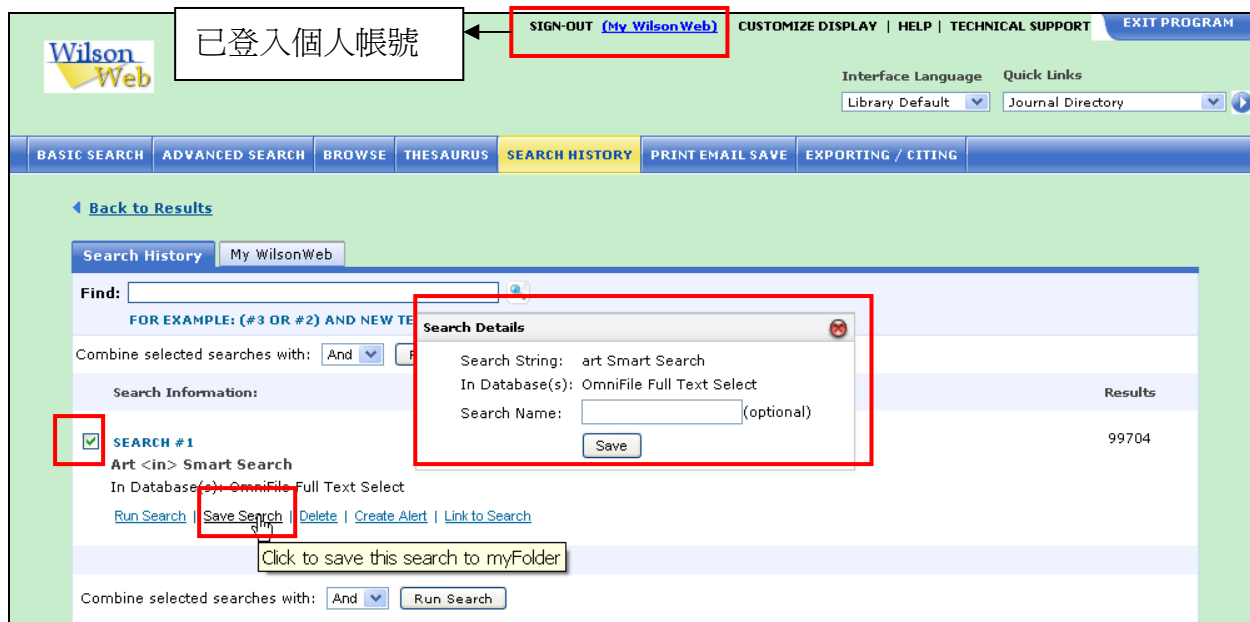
Wilson Web

已登入個人帳號

SIGN-OUT (My WilsonWeb) CUSTOMIZE DISPLAY | HELP | TECHNICAL SUPPORT

EXIT PROGRAM

Interface Language
Library Default

Quick Links
Journal Directory

BASIC SEARCH | ADVANCED SEARCH | BROWSE | THESAURUS | SEARCH HISTORY | PRINT EMAIL SAVE | EXPORTING / CITING

Back to Results

Search History | My WilsonWeb

Find:

FOR EXAMPLE: (#3 OR #2) AND NEW TE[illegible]

Combine selected searches with: And

Search Details

Search String: art Smart Search
In Database(s): OmniFile Full Text Select
Search Name: (optional)

Save

Search Information:

Results

SEARCH #1
Art <in> Smart Search
In Database(s): OmniFile Full Text Select

99704

Run Search | Save Search | Delete | Create Alert | Link to Search

Click to save this search to myFolder

Combine selected searches with: And Run Search